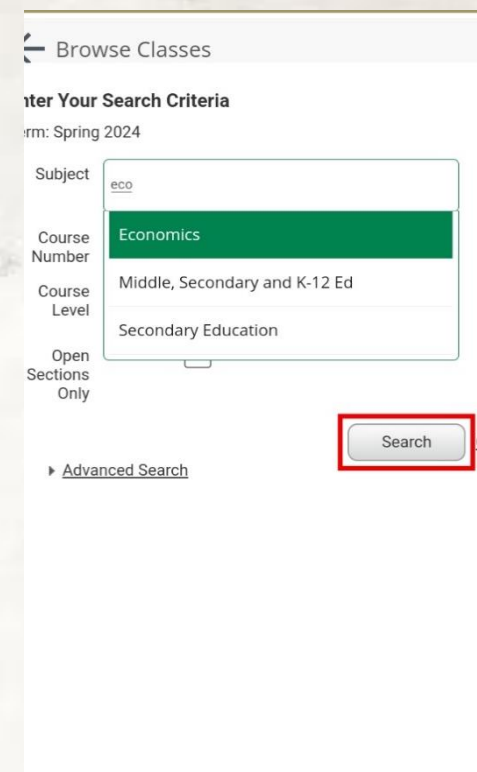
Browse Classes

nter Your Search Criteria

rm: Spring 2024

Subject eco

Economics

Middle, Secondary and K-12 Ed

Secondary Education

Course Number

Course Level

Open Sections Only

Search

Advanced Search